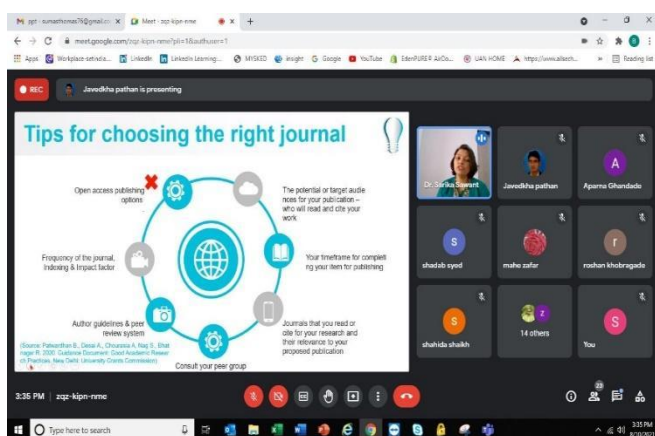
M ppt - sunaathomas76@gmail.c × Meet - zqz-kipn-nme × +

meet.google.com/zqz-kipn-nme?pli=1&authuser=1

Apps Workplace-setvidia... LinkedIn LinkedIn Learning... MYSKED insight Google YouTube EdenPURE® AirCo... UAN HOME https://www.allasch... Reading list

REC Javedkha pathan is presenting

Tips for choosing the right journal

Open access publishing options

The potential or target audiences for your publication – who will read and cite your work

Frequency of the journal, Indexing & Impact factor

Your timeframe for completing your item for publishing

Author guidelines & peer review system

Journals that you read or cite for your research and their relevance to your proposed publication

Consult your peer group

(Source: Palvanthan B., Desai A., Chourasia A, Nag S., Bhatnagar R. 2020. Guidance Document: Good Academic Research Practices. New Delhi: University Grants Commission)

Dr. Sarika Sawant

Javedkha pathan

A
Aparna Ghandade

S
shadab syed

maho zafar

r
roshan khobragade

S
shahida shaikh

14 others

S
You

3:35 PM | zqz-kipn-nme

23

Type here to search

3:35 PM
8/10/2021